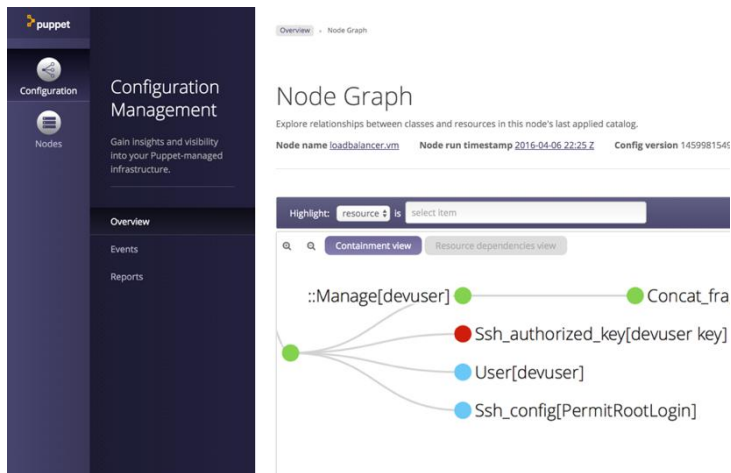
puppet

Configuration

Nodes

Configuration Management

Gain insights and visibility into your Puppet-managed infrastructure.

Overview

Events

Reports

Overview » Node Graph

Node Graph

Explore relationships between classes and resources in this node's last applied catalog.

Node name loadbalancer.vm Node run timestamp 2016-04-06 22:25 Z Config version 145998154

Highlight: resource is select item

Containment view Resource dependencies view

::Manage[devuser]

Concat_fra

Ssh_authorized_key[devuser key]

User[devuser]

Ssh_config[PermitRootLogin]